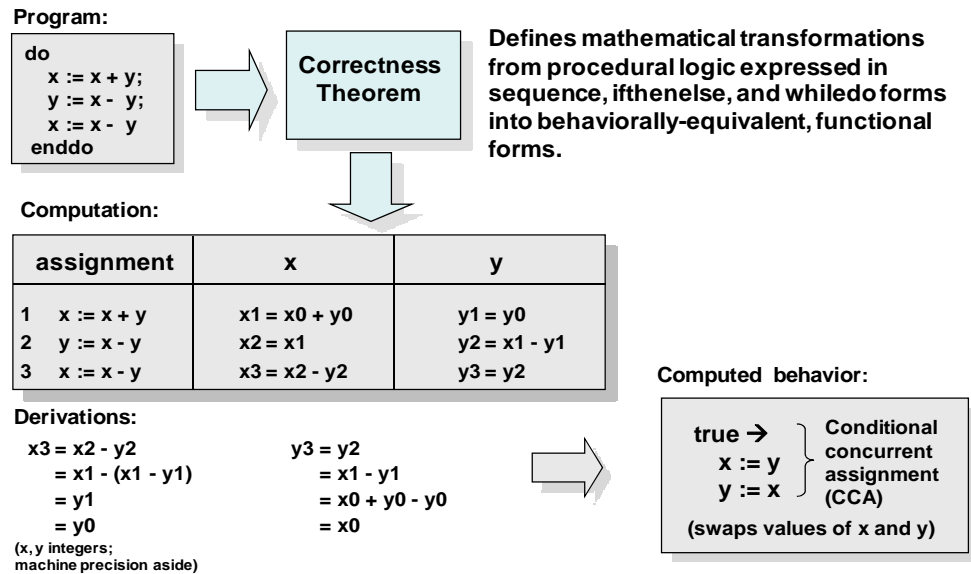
Program:

do
x := x + y;
y := x - y;
x := x - y
enddo

Correctness Theorem

Defines mathematical transformations from procedural logic expressed in sequence, ifthenelse, and whiledo forms into behaviorally-equivalent, functional forms.

Computation:

| assignment | x | y |
|---|---|---|
| 1 x := x + y | x1 = x0 + y0 | y1 = y0 |
| 2 y := x - y | x2 = x1 | y2 = x1 - y1 |
| 3 x := x - y | x3 = x2 - y2 | y3 = y2 |

Derivations:

x3 = x2 - y2
= x1 - (x1 - y1)
= y1
= y0
(x, y integers; machine precision aside)

y3 = y2
= x1 - y1
= x0 + y0 - y0
= x0

Computed behavior:

true →
x := y
y := x
Conditional concurrent assignment (CCA)
(swaps values of x and y)